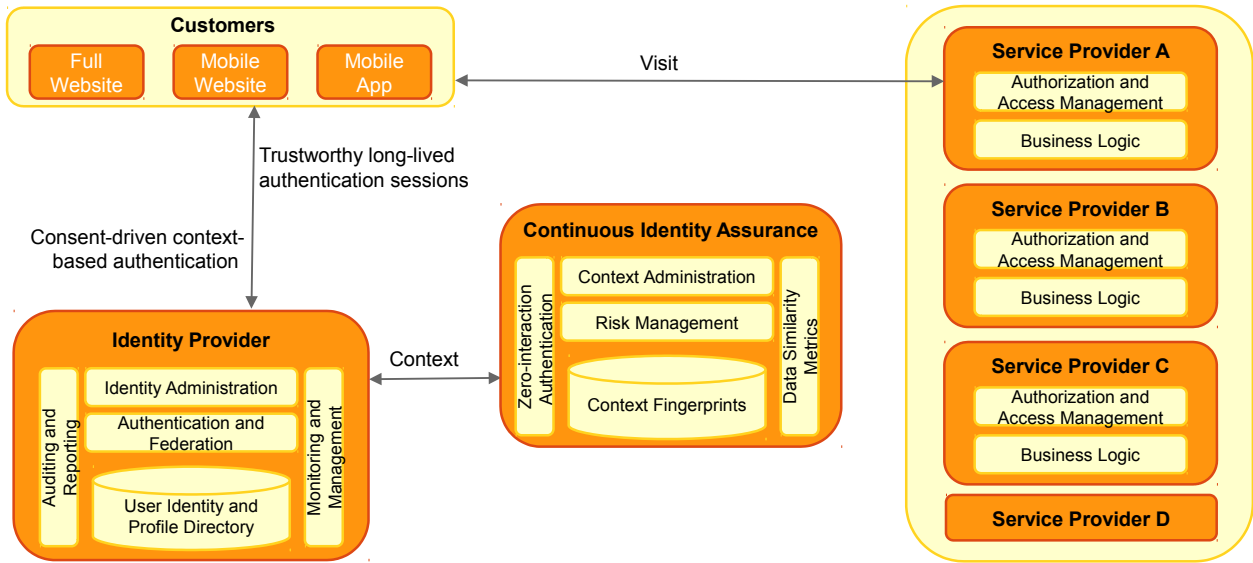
Customers
Full Website
Mobile Website
Mobile App

Visit

Service Provider A
Authorization and Access Management
Business Logic

Service Provider B
Authorization and Access Management
Business Logic

Service Provider C
Authorization and Access Management
Business Logic

Service Provider D

Trustworthy long-lived authentication sessions

Consent-driven context-based authentication

Continuous Identity Assurance
Zero-interaction Authentication
Context Administration
Risk Management
Context Fingerprints
Data Similarity Metrics

Context

Identity Provider
Auditing and Reporting
Identity Administration
Authentication and Federation
User Identity and Profile Directory
Monitoring and Management